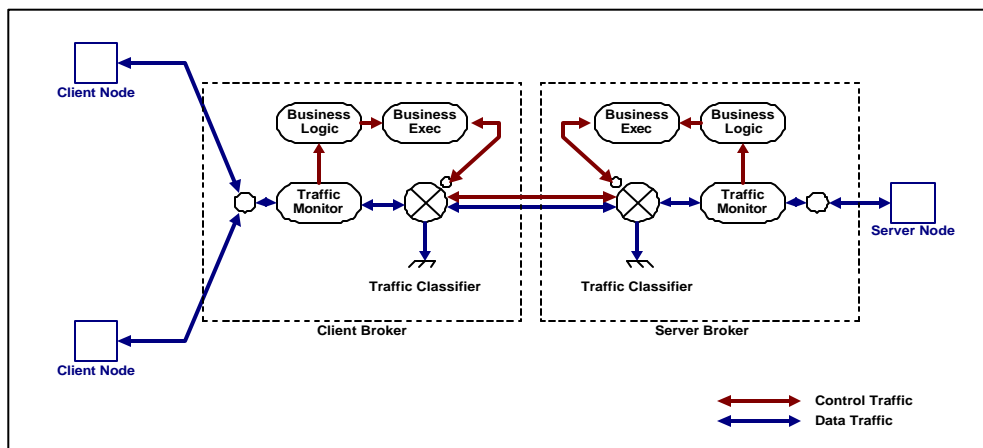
Client Node

Business Logic

Business Exec

Traffic Monitor

Traffic Classifier

Client Broker

Client Node

Business Exec

Business Logic

Traffic Monitor

Server Node

Traffic Classifier

Server Broker

Control Traffic

Data Traffic